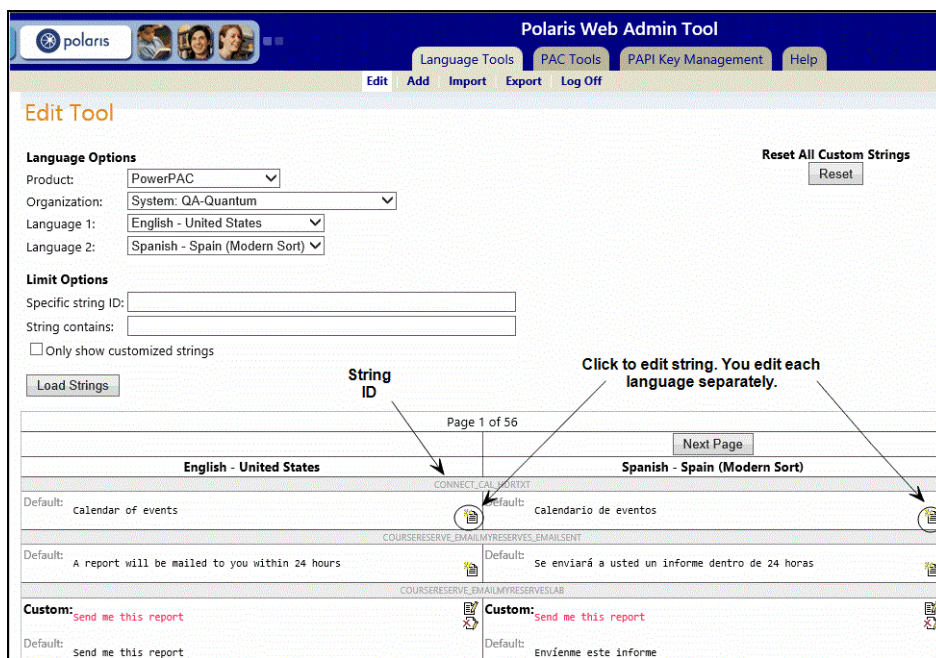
polaris

Polaris Web Admin Tool

Language Tools | PAC Tools | PAPI Key Management | Help

Edit | Add | Import | Export | Log Off

Edit Tool

Language Options

Product: PowerPAC

Organization: System: QA-Quantum

Language 1: English - United States

Language 2: Spanish - Spain (Modern Sort)

Reset All Custom Strings

Reset

Limit Options

Specific string ID:

String contains:

Only show customized strings

Load Strings

String ID

Click to edit string. You edit each language separately.

Page 1 of 56

Next Page

| English - United States | Spanish - Spain (Modern Sort) |
|---|---|
| CONNECT_CAL_HORTXT | |
| Default: Calendar of events | Default: Calendario de eventos |
| COURSERESERVE_EMAILMYRESERVES_EMAILSENT | |
| Default: A report will be mailed to you within 24 hours | Default: Se enviará a usted un informe dentro de 24 horas |
| COURSERESERVE_EMAILMYRESERVESLAB | |
| Custom: Send me this report | Custom: Send me this report |
| Default: Send me this report | Default: Envíenme este informe |